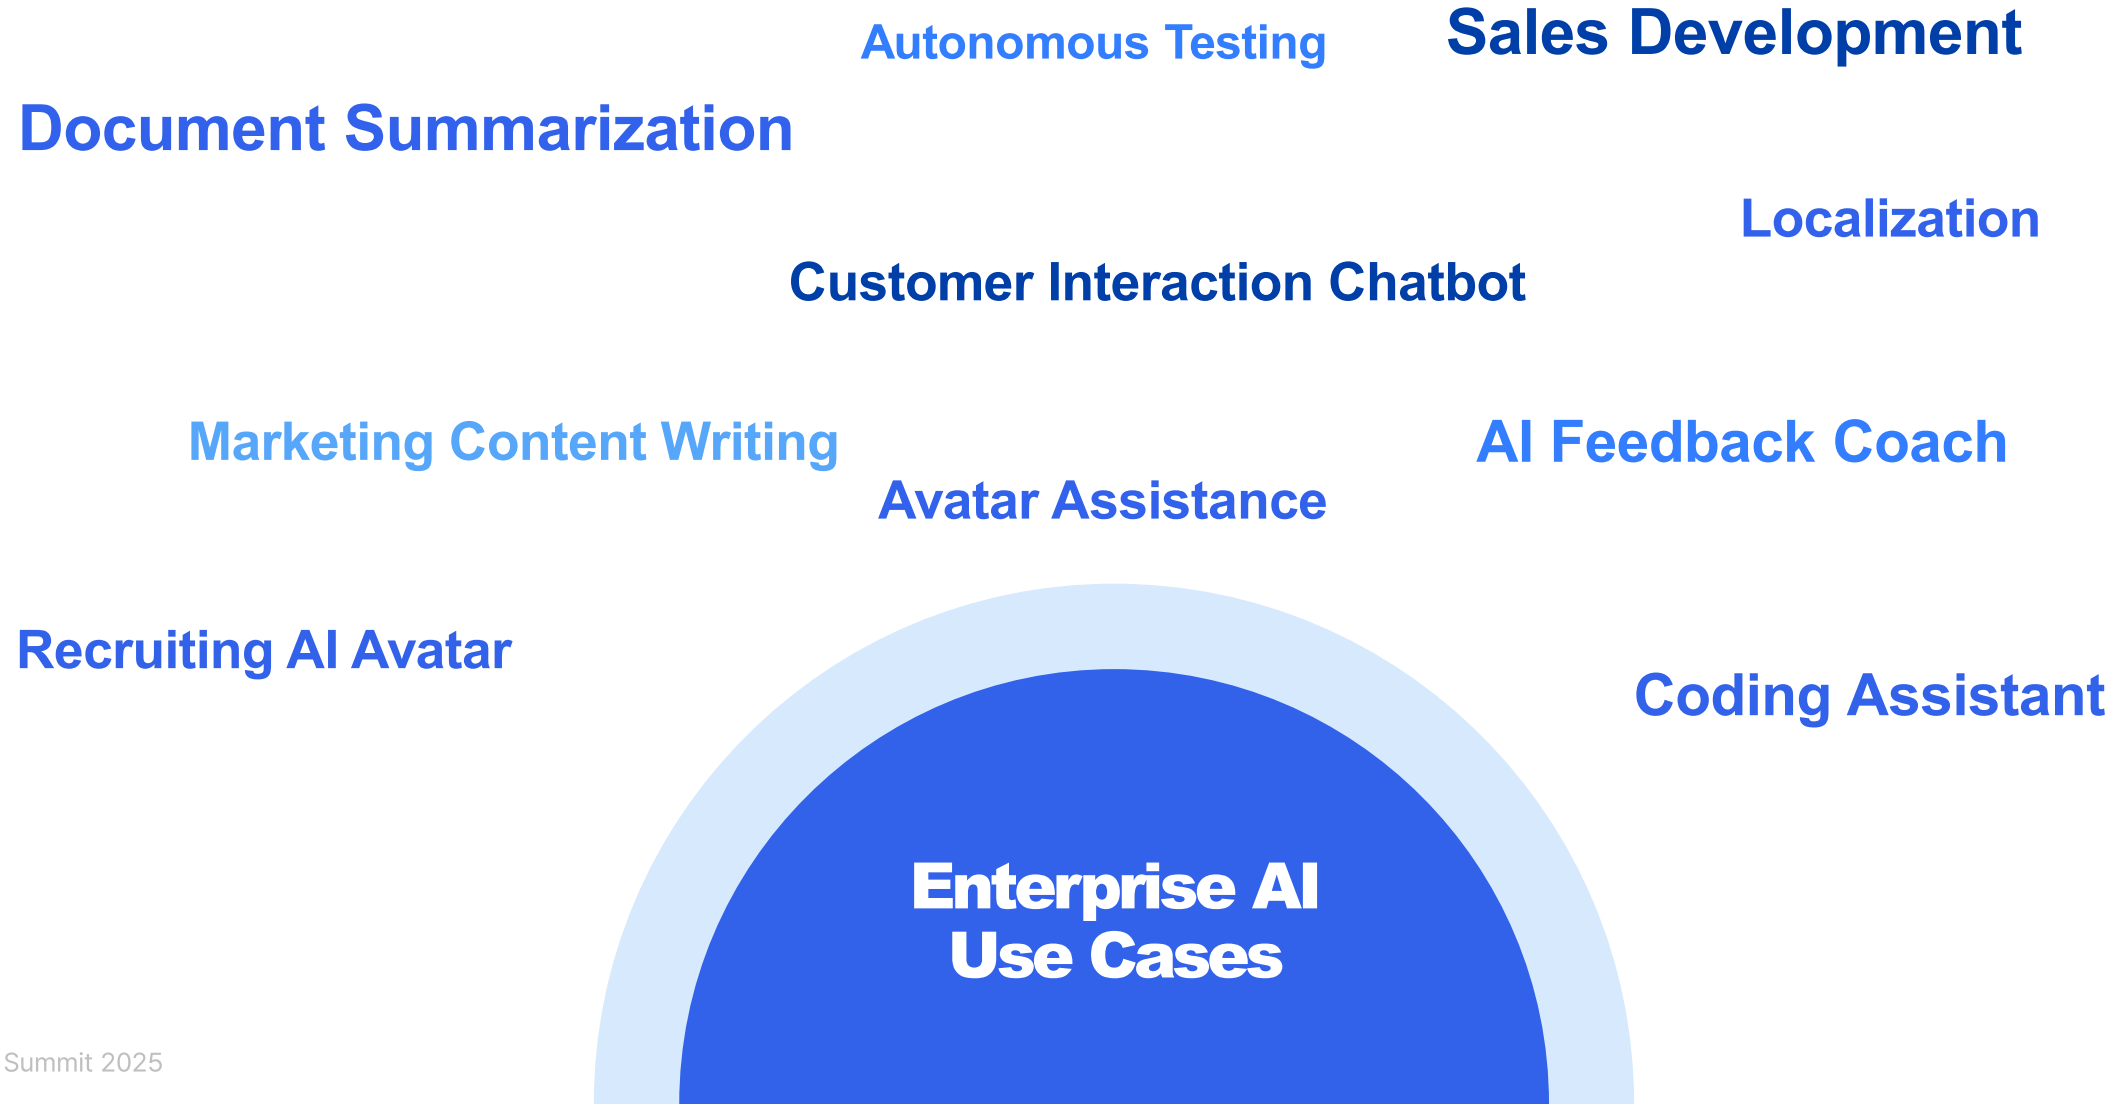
Autonomous Testing

Sales Development

Document Summarization

Localization

Customer Interaction Chatbot

Marketing Content Writing

AI Feedback Coach

Avatar Assistance

Recruiting AI Avatar

Coding Assistant

Enterprise AI Use Cases

Summit 2025